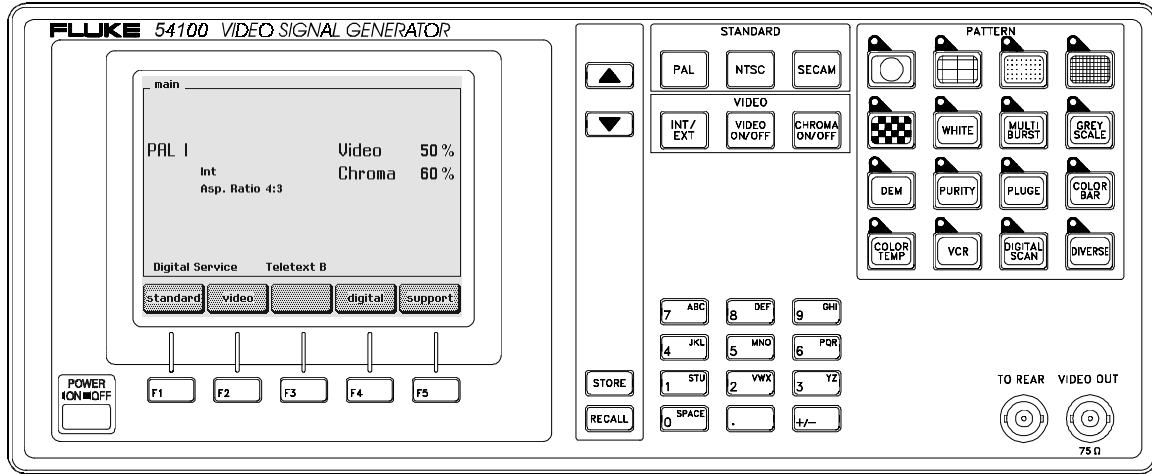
FLUKE 54100 VIDEO SIGNAL GENERATOR

main

PAL I
Int
Asp. Ratio 4:3

Video 50 %
Chroma 60 %

Digital Service Teletext B

standard video digital support

F1 F2 F3 F4 F5

POWER
ON ■ OFF

STANDARD
PAL NTSC SECAM

VIDEO
INT/EXT VIDEO ON/OFF CHROMA ON/OFF

PATTERN
WHITE MULTI BURST GREY SCALE
DEM PURITY PLUGE COLOR BAR
COLOR TEMP VCR DIGITAL SCAN DIVERSE

7 ABC 8 DEF 9 GHI
4 JKL 5 MNO 6 PQR
1 STU 2 VWX 3 YZ
0 SPACE . +/-

STORE
RECALL

TO REAR VIDEO OUT
75 Ω